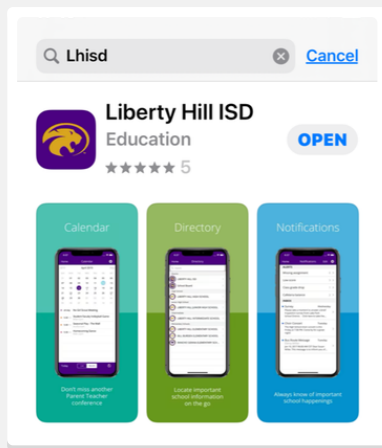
Lhisd

Cancel

Liberty Hill ISD

Education

OPEN

★★★★★ 5

Calendar

Don't miss another Parent Teacher conference

Directory

Locate important school information on the go

Notifications

Always know of important school happenings